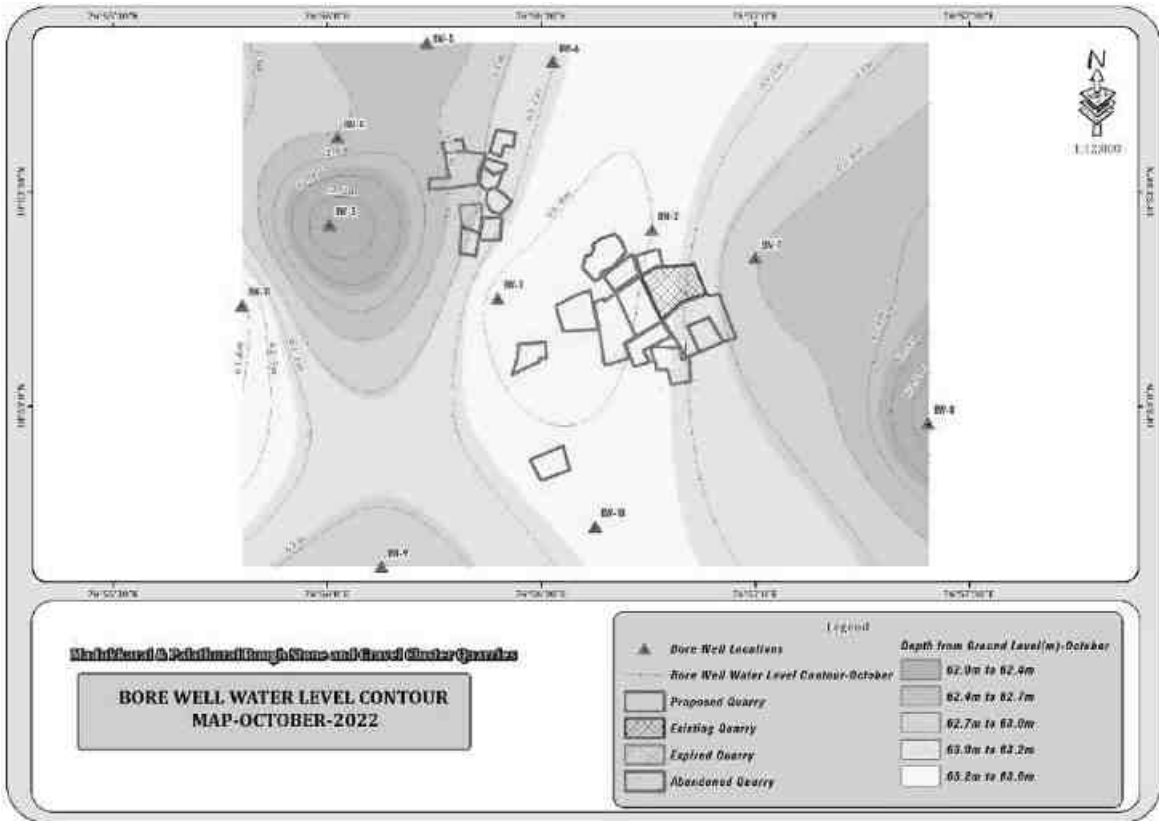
BW-5
BW-6
BW-4
BW-3
BW-2
BW-7
BW-1
BW-11
BW-8
BW-10
BW-9

N
1:12,000

Madukkarai & Pakalkarai Rough Stone and Gravel Cluster Quarries

BORE WELL WATER LEVEL CONTOUR MAP-OCTOBER-2022

Legend
Bore Well Locations
Bore Well Water Level Contour-October
Proposed Quarry
Existing Quarry
Expired Quarry
Abandoned Quarry

Depth from Ground Level(m)-October
62.0m to 62.4m
62.4m to 62.7m
62.7m to 63.0m
63.0m to 63.2m
63.2m to 63.5m